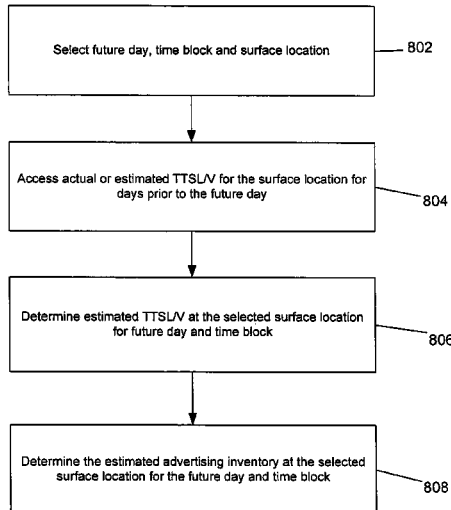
Select future day, time block and surface location

802

Access actual or estimated TTSL/V for the surface location for days prior to the future day

804

Determine estimated TTSL/V at the selected surface location for future day and time block

806

Determine the estimated advertising inventory at the selected surface location for the future day and time block

808